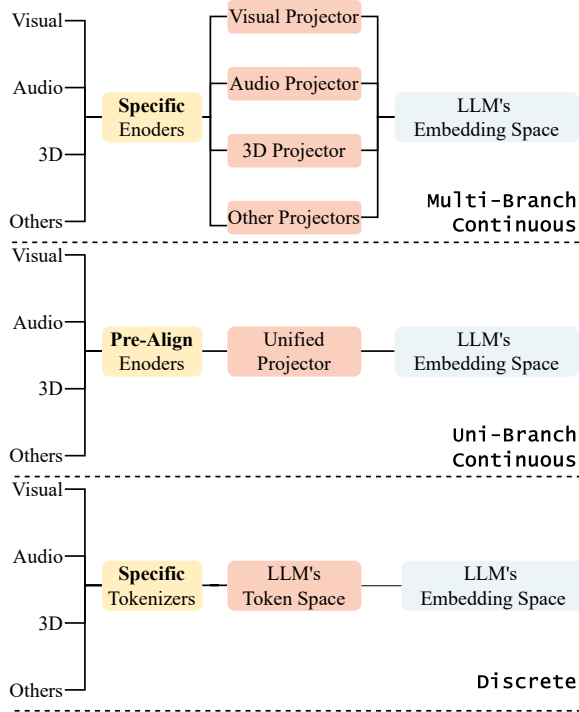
Visual
Audio
3D
Others

Specific Enoders

Visual Projector
Audio Projector
3D Projector
Other Projectors

LLM's Embedding Space

Multi-Branch Continuous

Visual
Audio
3D
Others

Pre-Align Enoders

Unified Projector

LLM's Embedding Space

Uni-Branch Continuous

Visual
Audio
3D
Others

Specific Tokenizers

LLM's Token Space

LLM's Embedding Space

Discrete